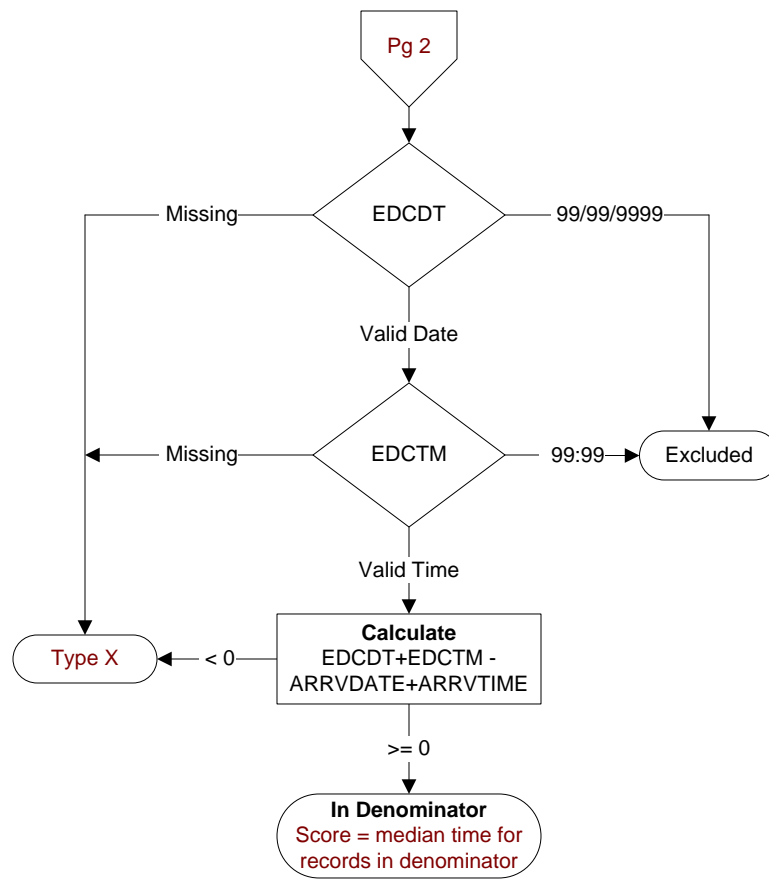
Pg 2

EDCDT

Missing

99/99/9999

Valid Date

EDCTM

Missing

99:99

Excluded

Valid Time

Calculate
EDCDT+EDCTM - ARRVDATE+ARRVTIME

< 0

Type X

>= 0

In Denominator
Score = median time for records in denominator